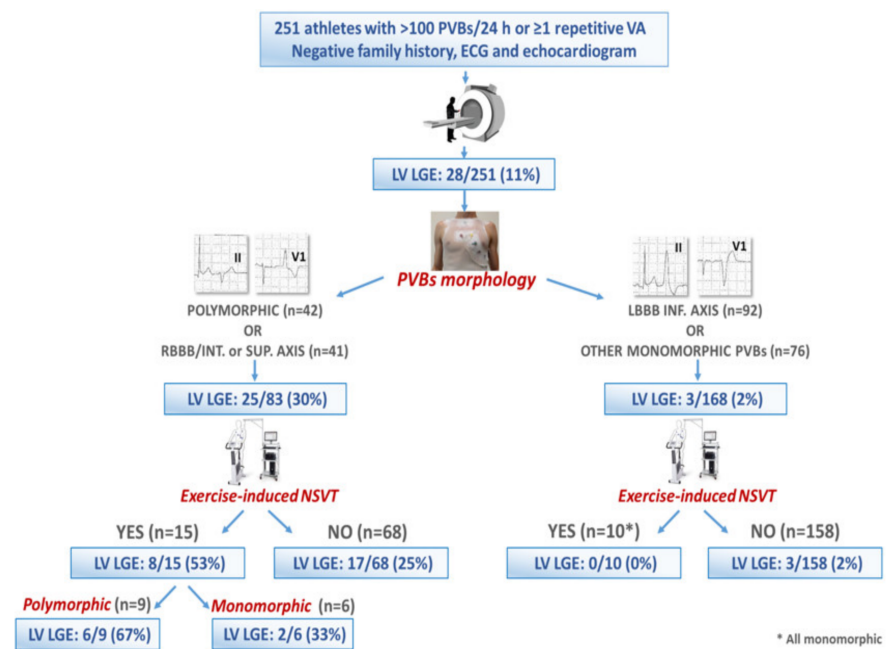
251 athletes with >100 PVBs/24 h or ≥1 repetitive VA
Negative family history, ECG and echocardiogram

LV LGE: 28/251 (11%)

II V1

PVBs morphology

II V1

POLYMORPHIC (n=42)
OR
RBBB/INT. or SUP. AXIS (n=41)

LBBB INF. AXIS (n=92)
OR
OTHER MONOMORPHIC PVBs (n=76)

LV LGE: 25/83 (30%)

LV LGE: 3/168 (2%)

Exercise-induced NSVT

Exercise-induced NSVT

YES (n=15)

NO (n=68)

YES (n=10*)

NO (n=158)

LV LGE: 8/15 (53%)

LV LGE: 17/68 (25%)

LV LGE: 0/10 (0%)

LV LGE: 3/158 (2%)

Polymorphic (n=9)

Monomorphic (n=6)

LV LGE: 6/9 (67%)

LV LGE: 2/6 (33%)

* All monomorphic